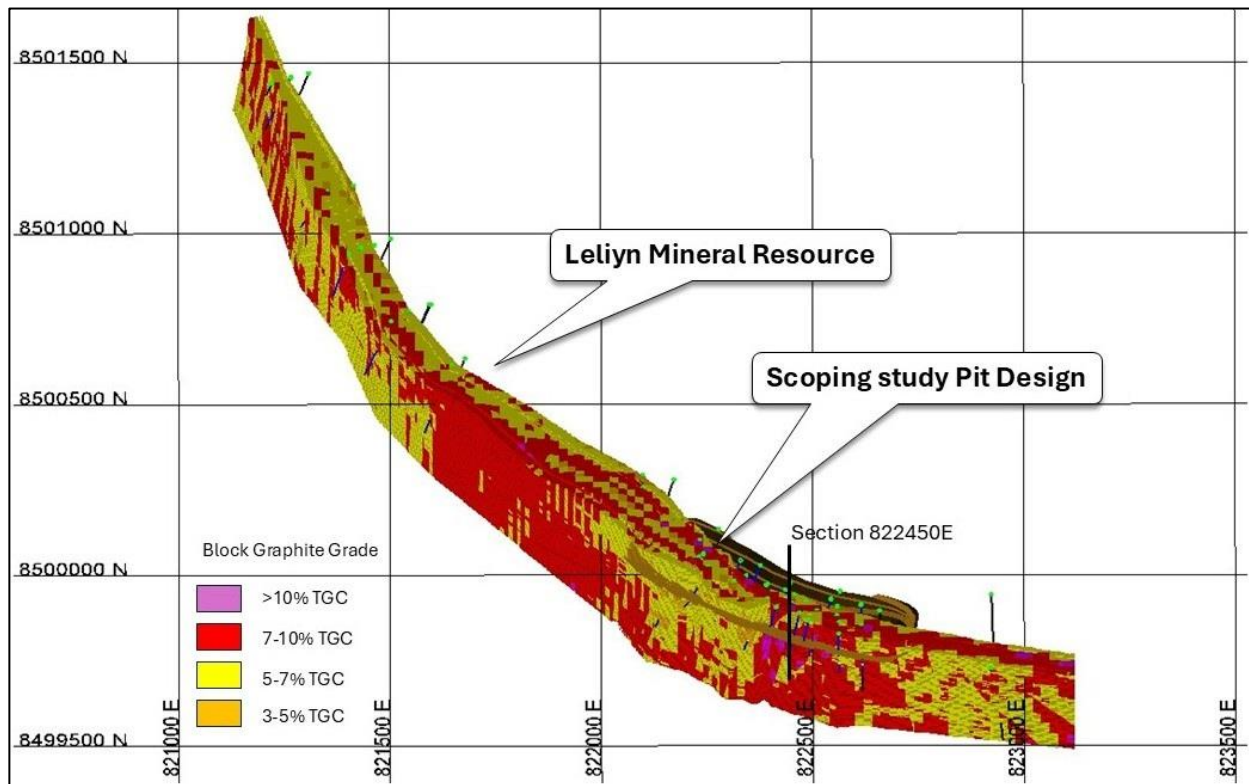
8501500 N

8501000 N

8500500 N

8500000 N

8499500 N

821000 E

821500 E

822000 E

822500 E

823000 E

823500 E

Leliyn Mineral Resource

Scoping study Pit Design

Section 822450E

Block Graphite Grade

>10% TGC

7-10% TGC

5-7% TGC

3-5% TGC